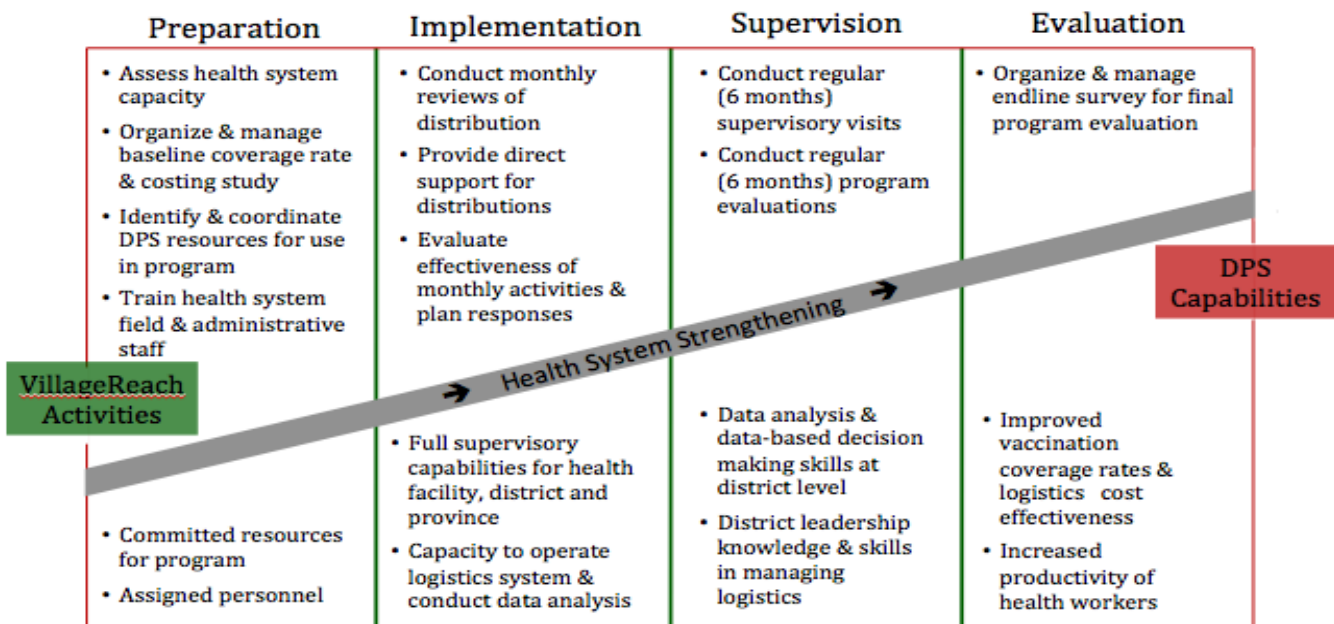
Preparation

Implementation

Supervision

Evaluation

• Assess health system capacity
• Organize & manage baseline coverage rate & costing study
• Identify & coordinate DPS resources for use in program
• Train health system field & administrative staff

• Conduct monthly reviews of distribution
• Provide direct support for distributions
• Evaluate effectiveness of monthly activities & plan responses

• Conduct regular (6 months) supervisory visits
• Conduct regular (6 months) program evaluations

• Organize & manage endline survey for final program evaluation

DPS Capabilities

Health System Strengthening

VillageReach Activities

• Committed resources for program
• Assigned personnel

• Full supervisory capabilities for health facility, district and province
• Capacity to operate logistics system & conduct data analysis

• Data analysis & data-based decision making skills at district level
• District leadership knowledge & skills in managing logistics

• Improved vaccination coverage rates & logistics cost effectiveness
• Increased productivity of health workers